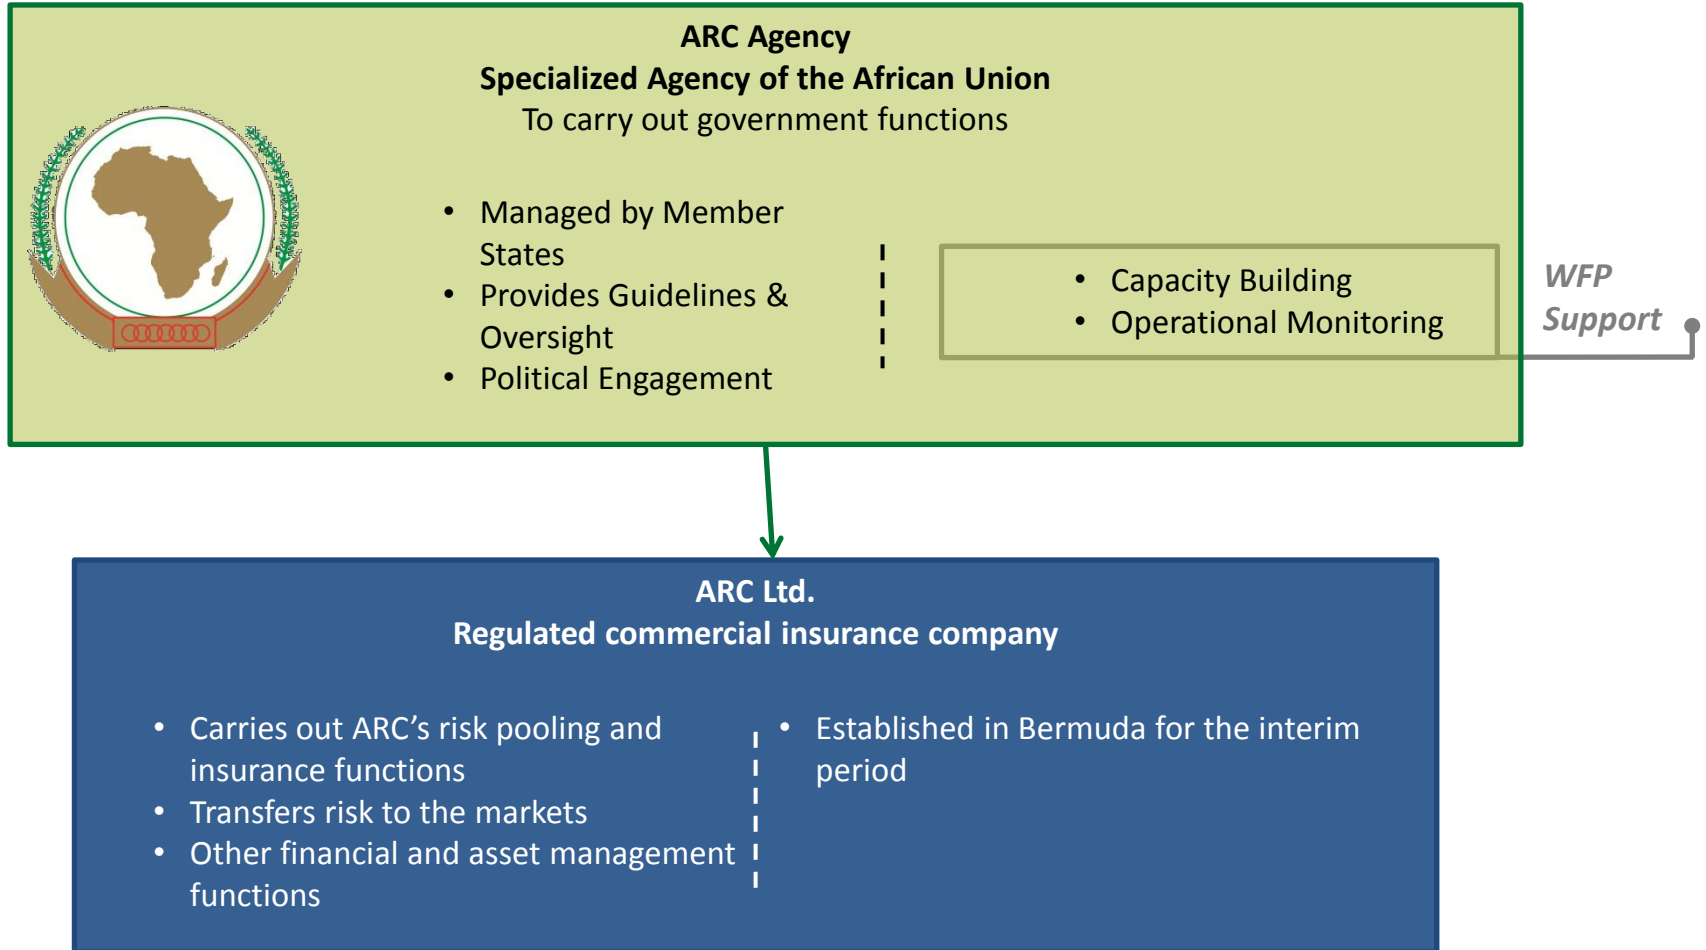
ARC Agency
Specialized Agency of the African Union
To carry out government functions

- Managed by Member States
- Provides Guidelines & Oversight
- Political Engagement

- Capacity Building
- Operational Monitoring

WFP Support

ARC Ltd.
Regulated commercial insurance company

- Carries out ARC's risk pooling and insurance functions
- Transfers risk to the markets
- Other financial and asset management functions

- Established in Bermuda for the interim period